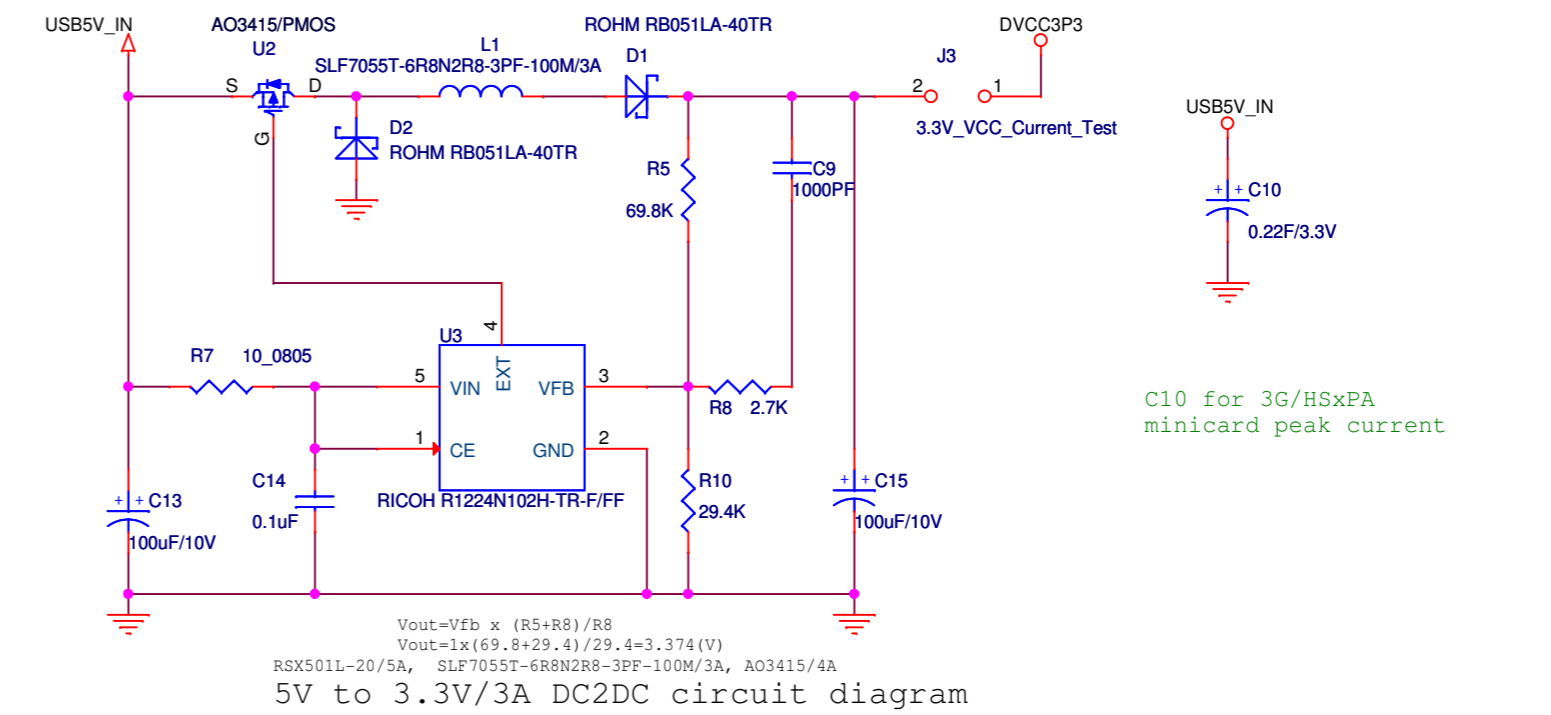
USB5V_IN

AO3415/PMOS
U2
S
D
G

L1
SLF7055T-6R8N2R8-3PF-100M/3A

ROHM RB051LA-40TR
D1

D2
ROHM RB051LA-40TR

DVCC3P3
J3
2
1
3.3V_VCC_Current_Test

USB5V_IN
C10
0.22F/3.3V

R5
69.8K

C9
1000PF

U3
4
EXT
R7
10_0805
5
VIN
VFB
3
1
CE
GND
2
R8
2.7K

C14
0.1uF
RICOH R1224N102H-TR-F/FF

R10
29.4K

C13
100uF/10V

C15
100uF/10V

C10 for 3G/HSxPA
minicard peak current

Vout=Vfb x (R5+R8)/R8
Vout=1x(69.8+29.4)/29.4=3.374(V)
RSX501L-20/5A, SLF7055T-6R8N2R8-3PF-100M/3A, AO3415/4A

5V to 3.3V/3A DC2DC circuit diagram